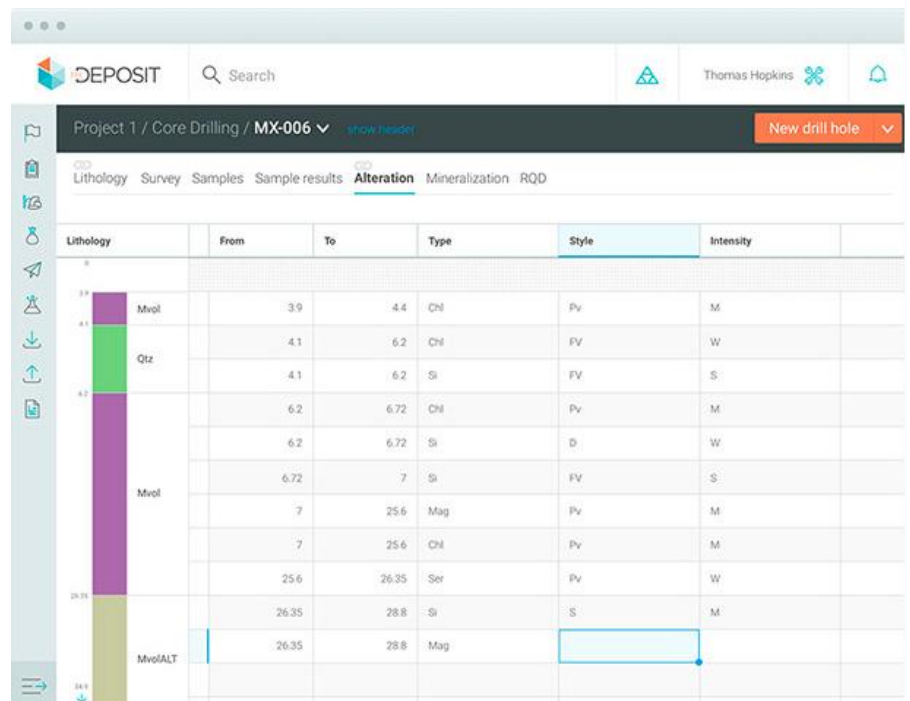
DEPOSIT
Search
Thomas Hopkins

Project 1 / Core Drilling / MX-006
show header
New drill hole

Lithology Survey Samples Sample results Alteration Mineralization RQD

Lithology

0
3.9
4.1
Mvol
Qtz
6.2
Mvol
26.35
MvolALT
34.9

| From | To | Type | Style | Intensity |
|---|---|---|---|---|
| | | | | |
| 3.9 | 4.4 | Chl | Pv | M |
| 4.1 | 6.2 | Chl | FV | W |
| 4.1 | 6.2 | Si | FV | S |
| 6.2 | 6.72 | Chl | Pv | M |
| 6.2 | 6.72 | Si | D | W |
| 6.72 | 7 | Si | FV | S |
| 7 | 25.6 | Mag | Pv | M |
| 7 | 25.6 | Chl | Pv | M |
| 25.6 | 26.35 | Ser | Pv | W |
| 26.35 | 28.8 | Si | S | M |
| 26.35 | 28.8 | Mag | | |